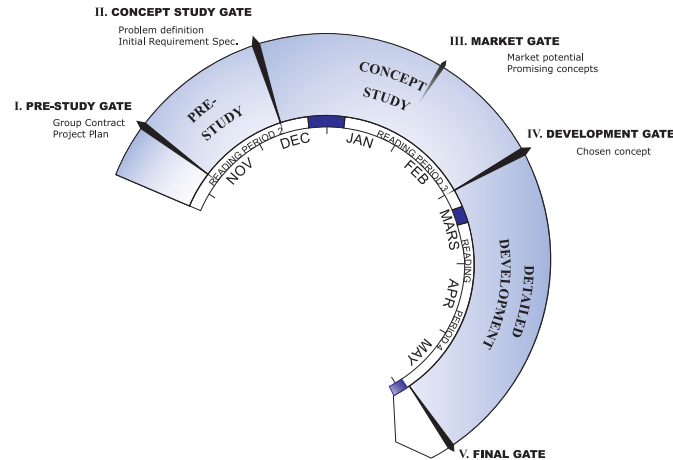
II. CONCEPT STUDY GATE
Problem definition
Initial Requirement Spec.

III. MARKET GATE
Market potential
Promising concepts

I. PRE-STUDY GATE
Group Contract
Project Plan

IV. DEVELOPMENT GATE
Chosen concept

PRE-STUDY

CONCEPT STUDY

DETAILED DEVELOPMENT

READING PERIOD 2
NOV
DEC
JAN
READING PERIOD 3
FEB
MARS
READING PERIOD 4
APR
MAY

V. FINAL GATE